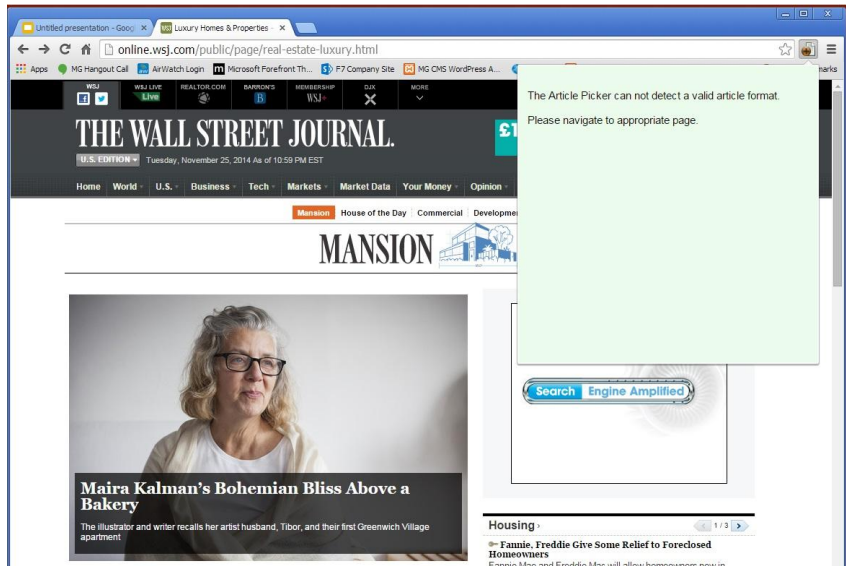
Untitled presentation - Goog ×
WSJ Luxury Homes & Properties - ×

online.wsj.com/public/page/real-estate-luxury.html

Apps MG Hangout Call AirWatch Login Microsoft Forefront Th... F7 Company Site MG CMS WordPress A... marks

WSJ WSJ LIVE Live REALTOR.COM BARRON'S B MEMBERSHIP WSJ+ DJX MORE

THE WALL STREET JOURNAL.

U.S. EDITION Tuesday, November 25, 2014 As of 10:59 PM EST

Home World U.S. Business Tech Markets Market Data Your Money Opinion

Mansion House of the Day Commercial Developme

MANSION

The Article Picker can not detect a valid article format.

Please navigate to appropriate page.

Search Engine Amplified

Maira Kalman's Bohemian Bliss Above a Bakery

The illustrator and writer recalls her artist husband, Tibor, and their first Greenwich Village apartment

Housing ›

1 / 3

Fannie, Freddie Give Some Relief to Foreclosed Homeowners

Fannie Mae and Freddie Mac will allow homeowners now in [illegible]